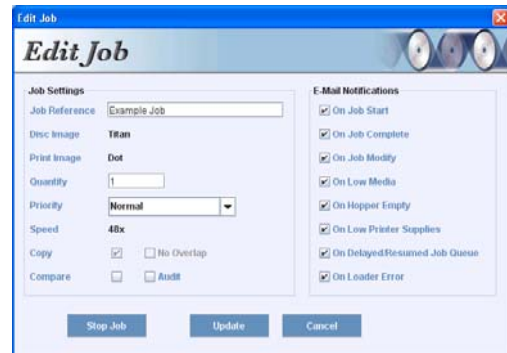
Edit Job

Edit Job

Job Settings

Job Reference Example Job

Disc Image Titan

Print Image Dot

Quantity 1

Priority Normal

Speed 48x

Copy No Overlap

Compare Audit

E-Mail Notifications

On Job Start

On Job Complete

On Job Modify

On Low Media

On Hopper Empty

On Low Printer Supplies

On Delayed/Resumed Job Queue

On Loader Error

Stop Job Update Cancel